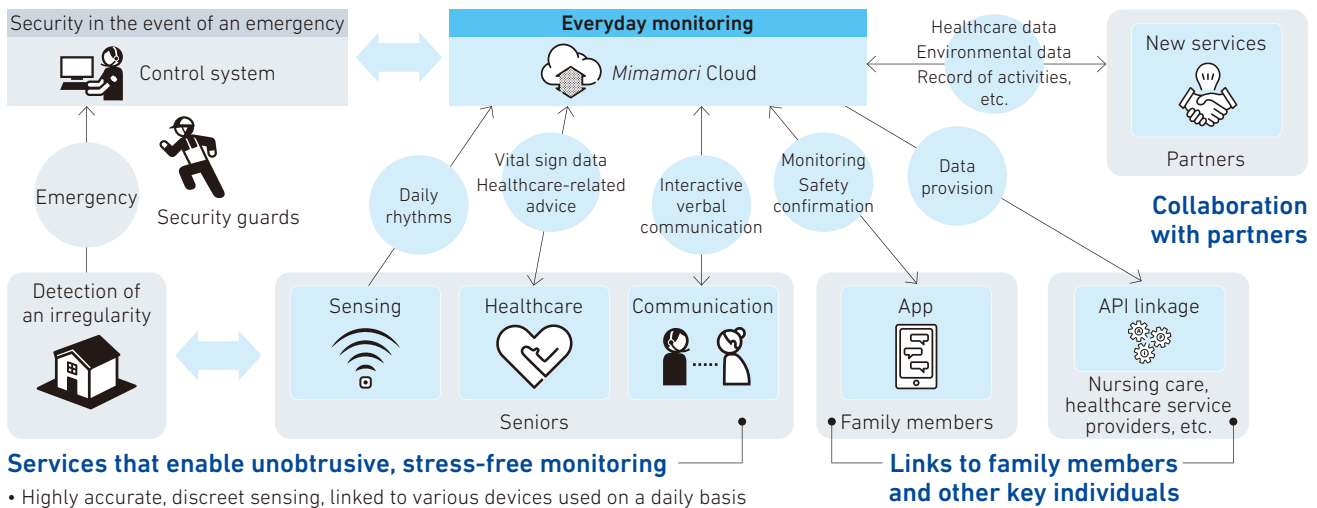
Security in the event of an emergency

Control system

Security guards

Emergency

Detection of an irregularity

Everyday monitoring

Mimamori Cloud

Healthcare data
Environmental data
Record of activities, etc.

New services

Partners

Collaboration with partners

Daily rhythms

Vital sign data
Healthcare-related advice

Interactive verbal communication

Monitoring
Safety confirmation

Data provision

Sensing

Healthcare

Communication

Seniors

App

Family members

API linkage

Nursing care, healthcare service providers, etc.

Services that enable unobtrusive, stress-free monitoring

• Highly accurate, discreet sensing, linked to various devices used on a daily basis

Links to family members and other key individuals